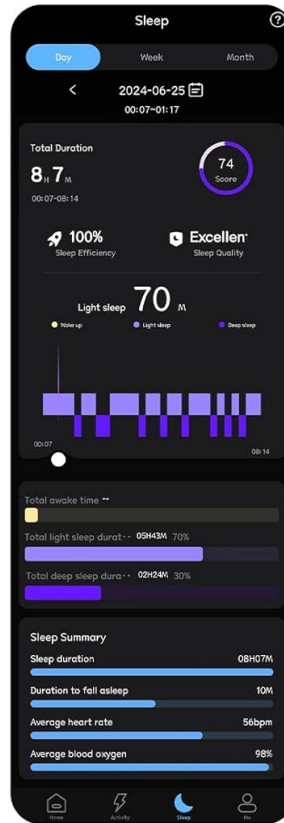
Sleep

Day Week Month

2024-06-25
00:07~01:17

Total Duration
8 H 7 M
00:07-08:14

74
Score

100%
Sleep Efficiency

Excellen
Sleep Quality

Light sleep 70 M

Wake up Light sleep Deep sleep

00:07 08:14

Total awake time --

Total light sleep durat-- 05H43M 70%

Total deep sleep dura-- 02H24M 30%

Sleep Summary

Sleep duration 08H07M

Duration to fall asleep 10M

Average heart rate 56bpm

Average blood oxygen 98%

Home Activity Sleep Me